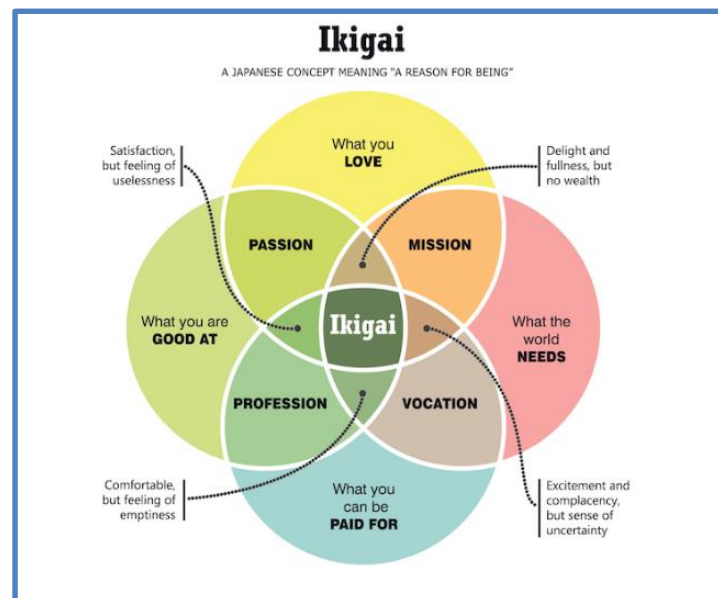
Ikigai

A JAPANESE CONCEPT MEANING "A REASON FOR BEING"

Satisfaction, but feeling of uselessness

What you LOVE

Delight and fullness, but no wealth

PASSION

MISSION

What you are GOOD AT

Ikigai

What the world NEEDS

PROFESSION

VOCATION

Comfortable, but feeling of emptiness

What you can be PAID FOR

Excitement and complacency, but sense of uncertainty